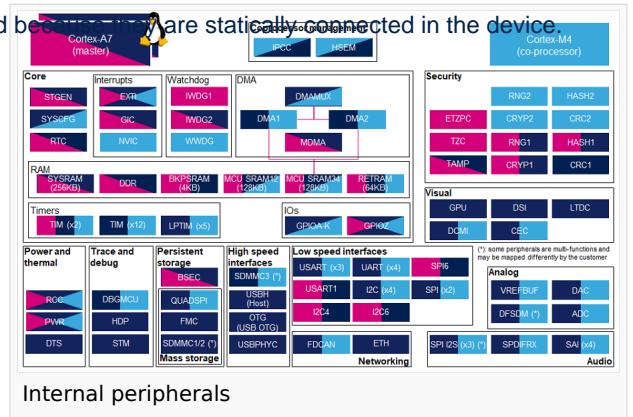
d because they are statically connected in the device.

Cortex-A7 (master)

Coprocessor management

IPCC

HSEM

Cortex-M4 (co-processor)

Core

STGEN

SYSCFG

RTC

Interrupts

EXTI

GIC

NVIC

Watchdog

IWDG1

IWDG2

WWDG

DMA

DMAMUX

DMA1

DMA2

MDMA

Security

RNG2

HASH2

ETZPC

CRYP2

CRC2

TZC

RNG1

HASH1

TAMP

CRYP1

CRC1

RAM

SYSRAM (256KB)

DDR

BKPSRAM (4KB)

MCU SRAM12 (128KB)

MCU SRAM34 (128KB)

RETRAM (64KB)

Visual

GPU

DSI

LTDC

DCMI

CEC

Timers

TIM (x2)

TIM (x12)

LPTIM (x5)

IOs

GPIOA-K

GPIOZ

(*): some peripherals are multi-functions and may be mapped differently by the customer

Power and thermal

RCC

PWR

DTS

Trace and debug

DBGMCU

HDP

STM

Persistent storage

BSEC

QUADSPI

FMC

SDMMC1/2 (*)

Mass storage

High speed interfaces

SDMMC3 (*)

USBH (Host)

OTG (USB OTG)

USBPHYC

Low speed interfaces

USART (x3)

UART (x4)

SPI6

USART1

I2C (x4)

SPI (x2)

I2C4

I2C6

Analog

VREFBUF

DAC

DFSDM (*)

ADC

FDCAN

ETH

Networking

SPI I2S (x3) (*)

SPDIFRX

SAI (x4)

Audio

Internal peripherals